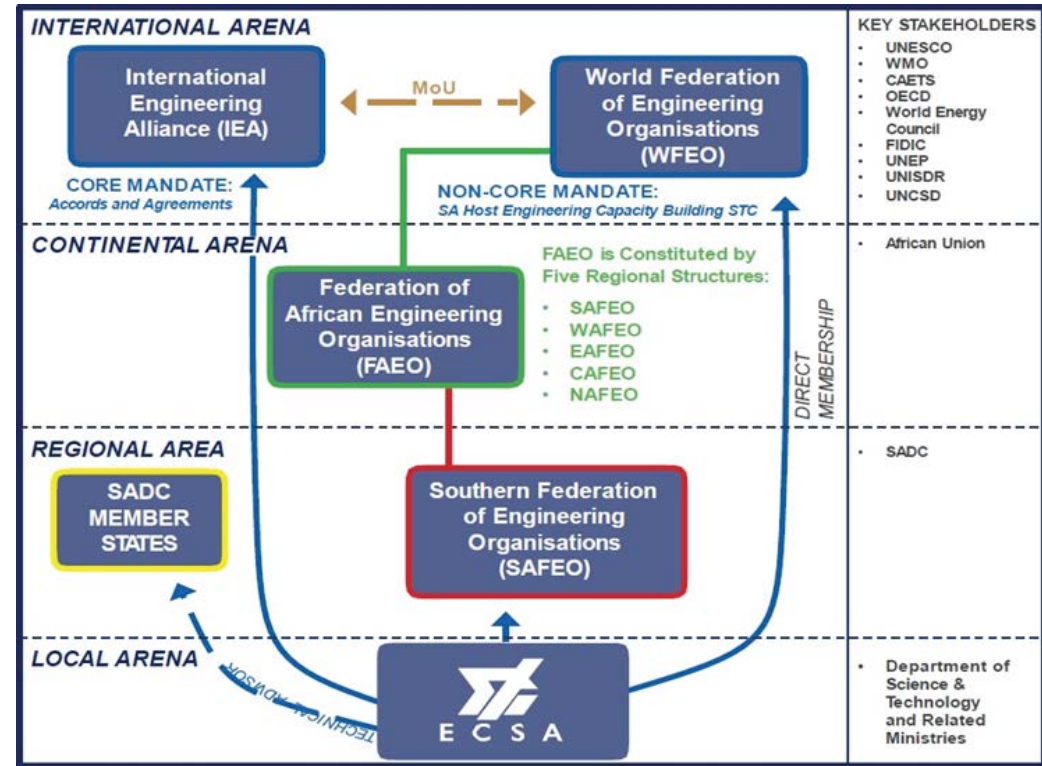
INTERNATIONAL ARENA

International Engineering Alliance (IEA)

MoU

World Federation of Engineering Organisations (WFEO)

CORE MANDATE:
Accords and Agreements

NON-CORE MANDATE:
SA Host Engineering Capacity Building STC

KEY STAKEHOLDERS
- UNESCO
- WMO
- CAETS
- OECD
- World Energy Council
- FIDIC
- UNEP
- UNISDR
- UNCSD

CONTINENTAL ARENA

Federation of African Engineering Organisations (FAEO)

FAEO is Constituted by Five Regional Structures:
- SAFEO
- WAFEO
- EAFEO
- CAFEO
- NAFEO

DIRECT MEMBERSHIP

- African Union

REGIONAL AREA

SADC MEMBER STATES

Southern Federation of Engineering Organisations (SAFEO)

- SADC

LOCAL ARENA

TECHNICAL ADVISOR

ECSA

- Department of Science & Technology and Related Ministries